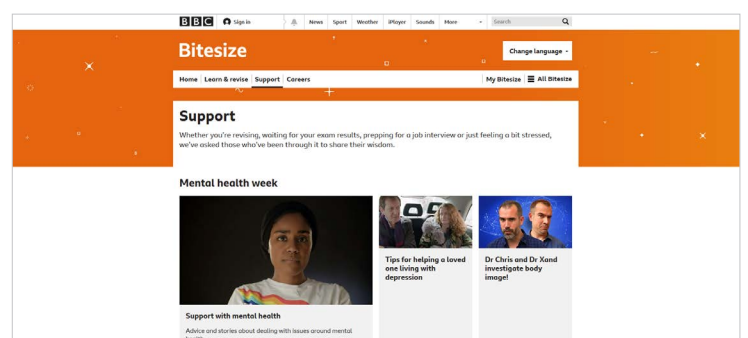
BBC Sign in News Sport Weather iPlayer Sounds More Search

Bitesize

Change language

Home Learn & revise Support Careers

My Bitesize All Bitesize

Support

Whether you're revising, waiting for your exam results, prepping for a job interview or just feeling a bit stressed, we've asked those who've been through it to share their wisdom.

Mental health week

Support with mental health

Advice and stories about dealing with issues around mental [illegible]

Tips for helping a loved one living with depression

Dr Chris and Dr Xand investigate body image!